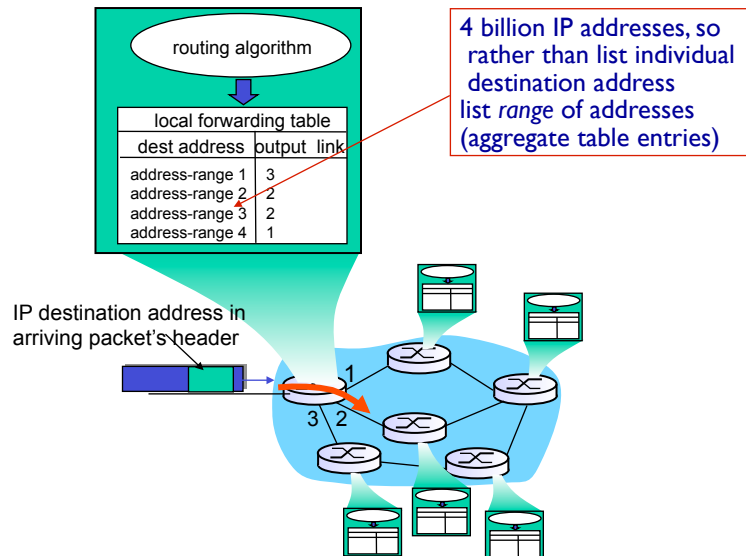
routing algorithm

local forwarding table

| dest address | output link |
|---|---|
| address-range 1 | 3 |
| address-range 2 | 2 |
| address-range 3 | 2 |
| address-range 4 | 1 |

4 billion IP addresses, so rather than list individual destination address list *range* of addresses (aggregate table entries)

IP destination address in arriving packet's header

1

3 2